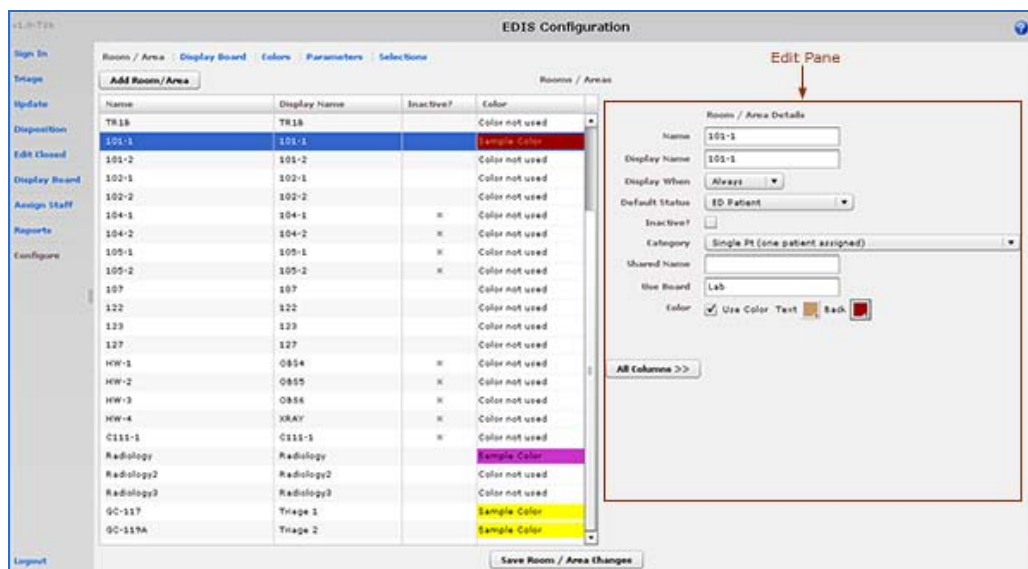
v1.0-T26

EDIS Configuration

Sign In
Triage
Update
Disposition
Edit Closed
Display Board
Assign Staff
Reports
Configure

Logout

Rooms / Area | Display Board | Colors | Parameters | Selections

Add Room/Area

Rooms / Areas

Edit Pane

| Name | Display Name | Inactive? | Color |
|---|---|---|---|
| TR16 | TR16 | | Color not used |
| 101-1 | 101-1 | | Sample Color |
| 101-2 | 101-2 | | Color not used |
| 102-1 | 102-1 | | Color not used |
| 102-2 | 102-2 | | Color not used |
| 104-1 | 104-1 | × | Color not used |
| 104-2 | 104-2 | × | Color not used |
| 105-1 | 105-1 | × | Color not used |
| 105-2 | 105-2 | × | Color not used |
| 107 | 107 | | Color not used |
| 122 | 122 | | Color not used |
| 123 | 123 | | Color not used |
| 127 | 127 | | Color not used |
| HW-1 | OBS4 | × | Color not used |
| HW-2 | OBS5 | × | Color not used |
| HW-3 | OBS6 | × | Color not used |
| HW-4 | XRAY | × | Color not used |
| C111-1 | C111-1 | × | Color not used |
| Radiology | Radiology | | Sample Color |
| Radiology2 | Radiology2 | | Color not used |
| Radiology3 | Radiology3 | | Color not used |
| GC-117 | Triage 1 | | Sample Color |
| GC-119A | Triage 2 | | Sample Color |

Room / Area Details

Name 101-1
Display Name 101-1
Display When Always
Default Status ED Patient
Inactive?
Category Single Pt (one patient assigned)
Shared Name
Use Board Lab
Color Use Color Text Back

All Columns >>

Save Room / Area Changes